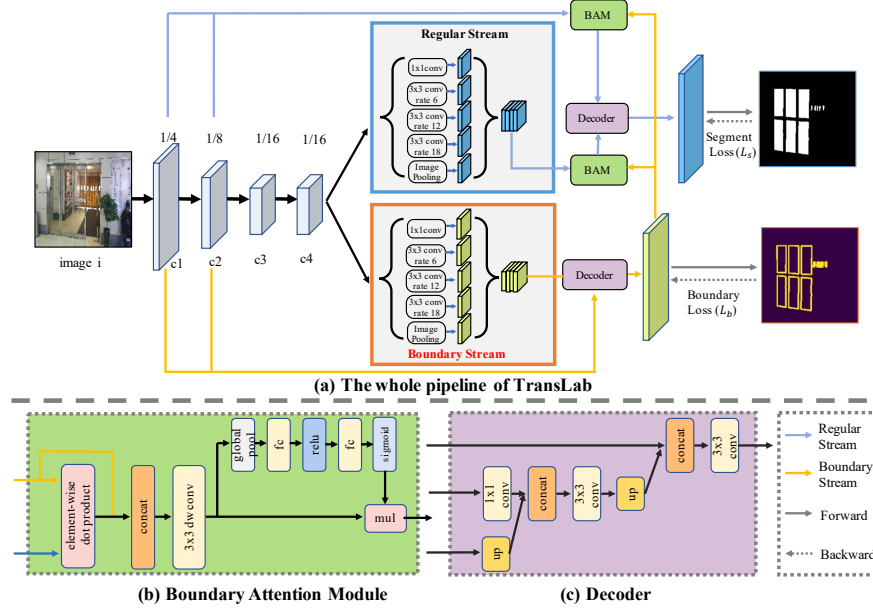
BAM

Regular Stream

1x1conv

3x3 conv rate 6

3x3 conv rate 12

3x3 conv rate 18

Image Pooling

Decoder

BAM

Segment Loss ($L_s$)

1/4 1/8 1/16 1/16

image i

c1 c2 c3 c4

1x1conv

3x3 conv rate 6

3x3 conv rate 12

3x3 conv rate 18

Image Pooling

Boundary Stream

Decoder

Boundary Loss ($L_b$)

(a) The whole pipeline of TransLab

element-wise dot product

concat

3x3 dwconv

global pool

fc

relu

fc

sigmoid

mul

(b) Boundary Attention Module

1x1 conv

up

concat

3x3 conv

up

concat

3x3 conv

(c) Decoder

Regular Stream

Boundary Stream

Forward

Backward